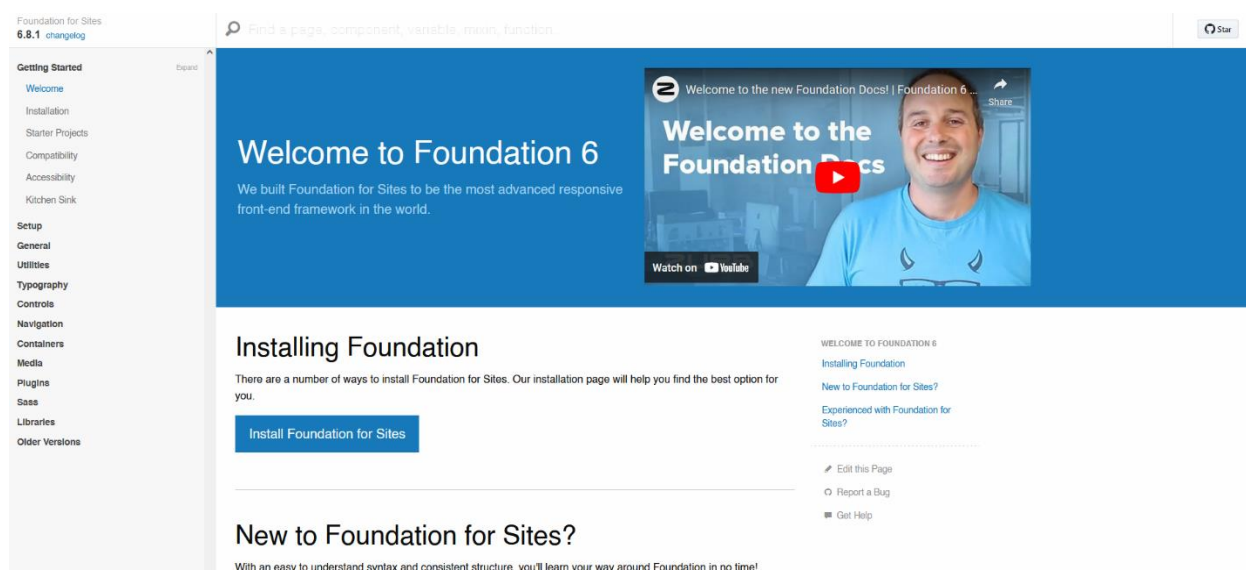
Foundation for Sites
6.8.1 changelog

Find a page, component, variable, mixin, function

Star

Getting Started Expand
Welcome
Installation
Starter Projects
Compatibility
Accessibility
Kitchen Sink
Setup
General
Utilities
Typography
Controls
Navigation
Containers
Media
Plugins
Sass
Libraries
Older Versions

Welcome to Foundation 6

We built Foundation for Sites to be the most advanced responsive front-end framework in the world.

Welcome to the new Foundation Docs! | Foundation 6 ...
Share
Welcome to the Foundation Docs
Watch on YouTube

Installing Foundation

There are a number of ways to install Foundation for Sites. Our installation page will help you find the best option for you.

Install Foundation for Sites

New to Foundation for Sites?

With an easy to understand syntax and consistent structure, you'll learn your way around Foundation in no time!

WELCOME TO FOUNDATION 6
Installing Foundation
New to Foundation for Sites?
Experienced with Foundation for Sites?

Edit this Page
Report a Bug
Get Help